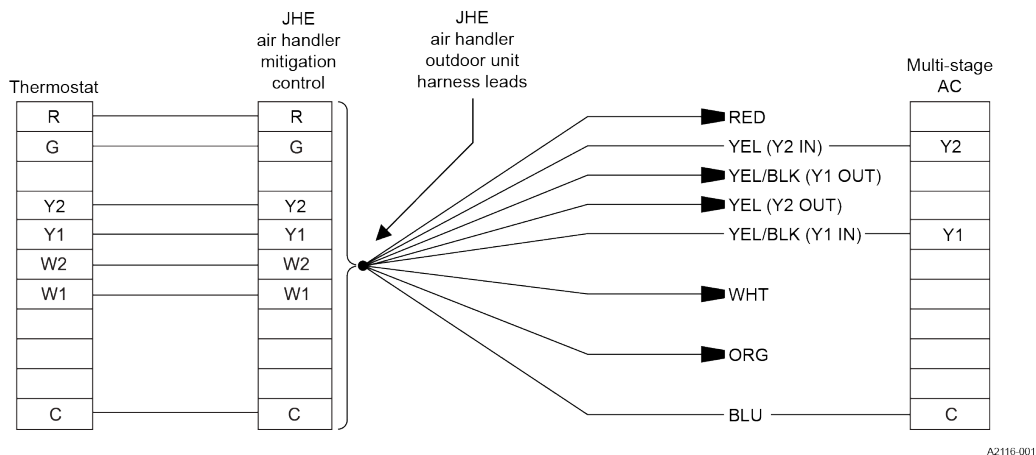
Thermostat

R
G
Y2
Y1
W2
W1
C

JHE air handler mitigation control

R
G
Y2
Y1
W2
W1
C

JHE air handler outdoor unit harness leads

RED
YEL (Y2 IN)
YEL/BLK (Y1 OUT)
YEL (Y2 OUT)
YEL/BLK (Y1 IN)
WHT
ORG
BLU

Multi-stage AC

Y2
Y1
C

A2116-001